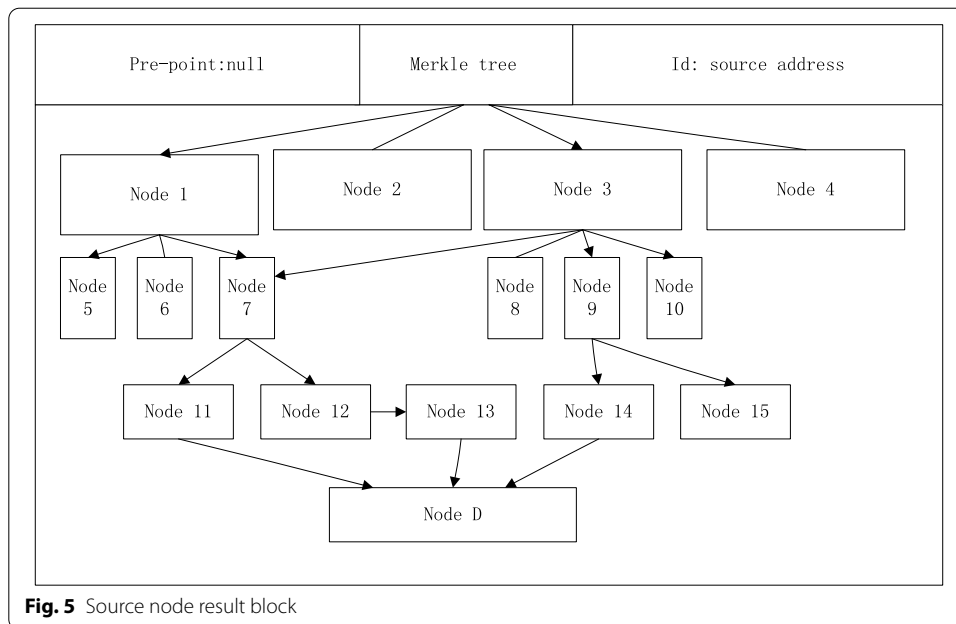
Pre-point:null

Merkle tree

Id: source address

Node 1

Node 2

Node 3

Node 4

Node 5

Node 6

Node 7

Node 8

Node 9

Node 10

Node 11

Node 12

Node 13

Node 14

Node 15

Node D

**Fig. 5** Source node result block